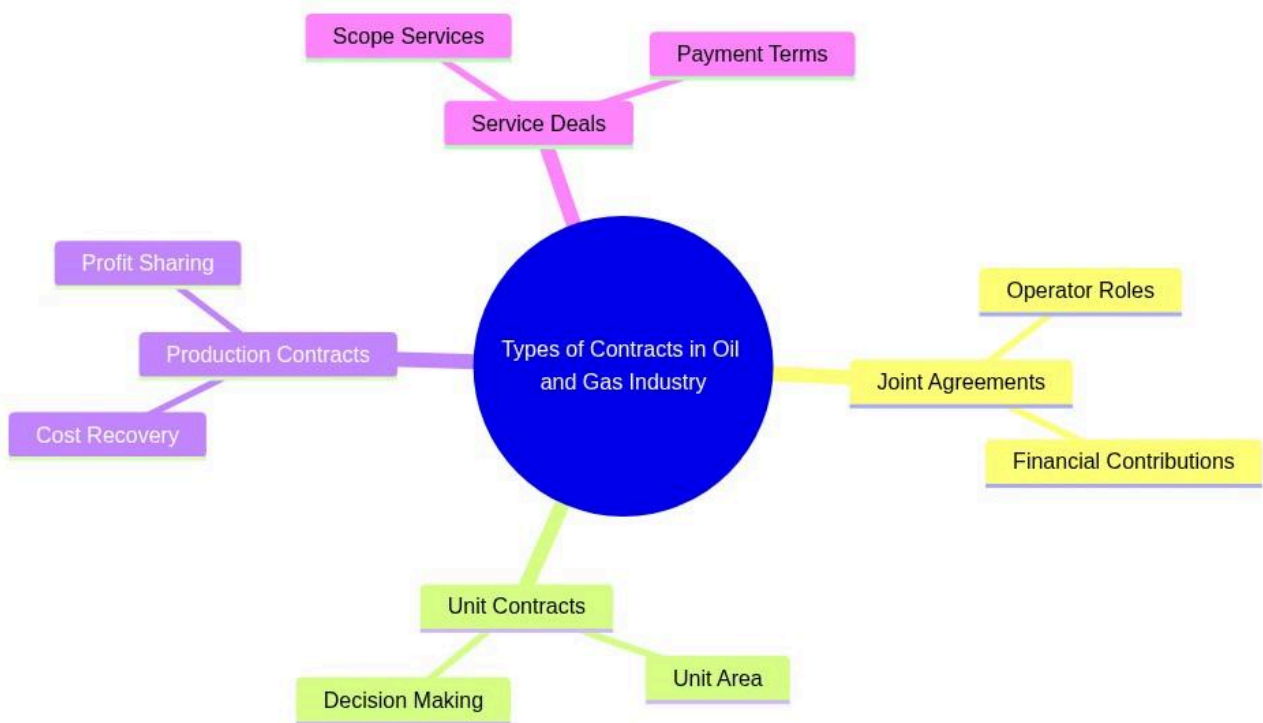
Types of Contracts in Oil and Gas Industry

Service Deals

Scope Services

Payment Terms

Joint Agreements

Operator Roles

Financial Contributions

Unit Contracts

Decision Making

Unit Area

Production Contracts

Profit Sharing

Cost Recovery